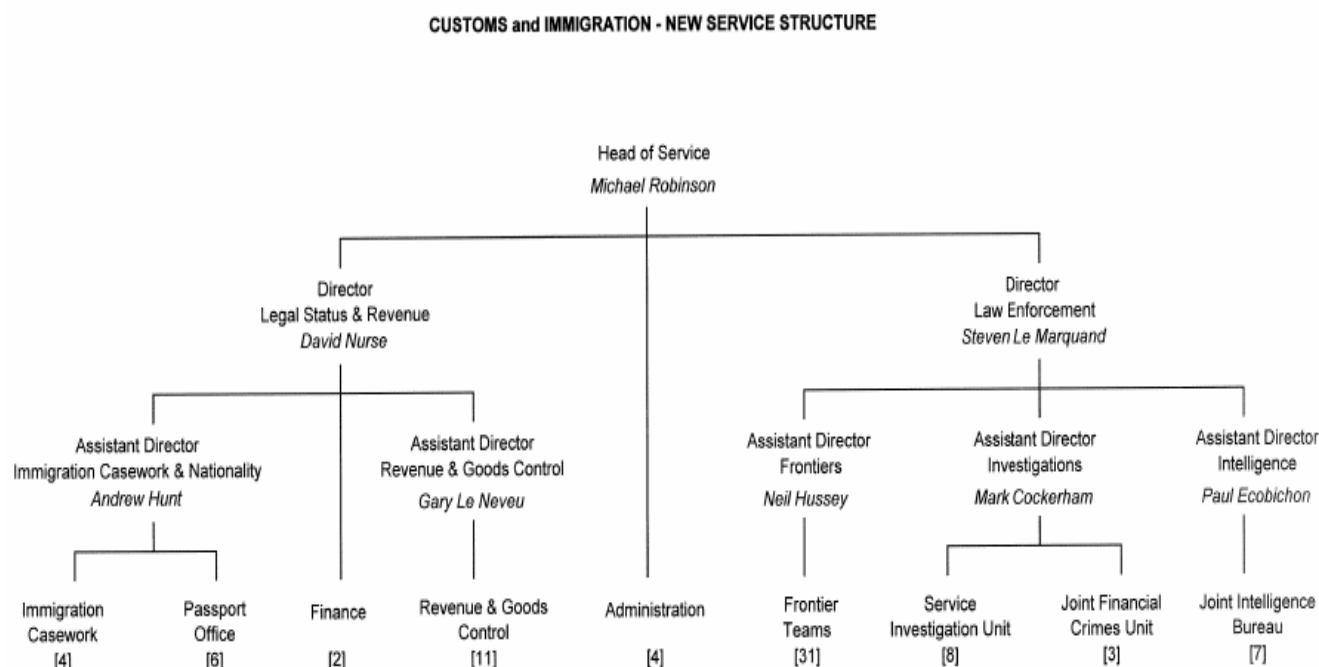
CUSTOMS and IMMIGRATION - NEW SERVICE STRUCTURE

Head of Service
*Michael Robinson*

Director
Legal Status & Revenue
*David Nurse*

Director
Law Enforcement
*Steven Le Marquand*

Assistant Director
Immigration Casework & Nationality
*Andrew Hunt*

Assistant Director
Revenue & Goods Control
*Gary Le Neveu*

Assistant Director
Frontiers
*Neil Hussey*

Assistant Director
Investigations
*Mark Cockerham*

Assistant Director
Intelligence
*Paul Ecobichon*

Immigration Casework
[4]

Passport Office
[6]

Finance
[2]

Revenue & Goods Control
[11]

Administration
[4]

Frontier Teams
[31]

Service Investigation Unit
[8]

Joint Financial Crimes Unit
[3]

Joint Intelligence Bureau
[7]